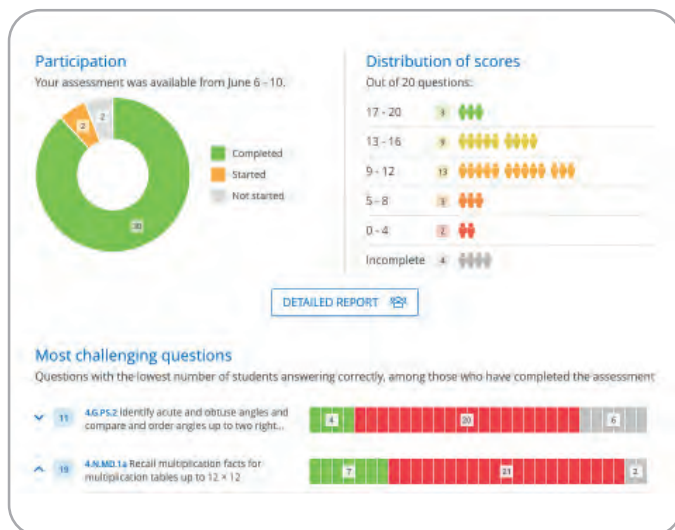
Participation
Your assessment was available from June 6 - 10.

2
2
30

Completed
Started
Not started

Distribution of scores
Out of 20 questions:

17 - 20 3
13 - 16 9
9 - 12 13
5 - 8 3
0 - 4 2
Incomplete 4

DETAILED REPORT

Most challenging questions
Questions with the lowest number of students answering correctly, among those who have completed the assessment

11 4.G.PS.2 Identify acute and obtuse angles and compare and order angles up to two right...
4 20 6

10 4.N.MD.1a Recall multiplication facts for multiplication tables up to 12 × 12
7 21 2